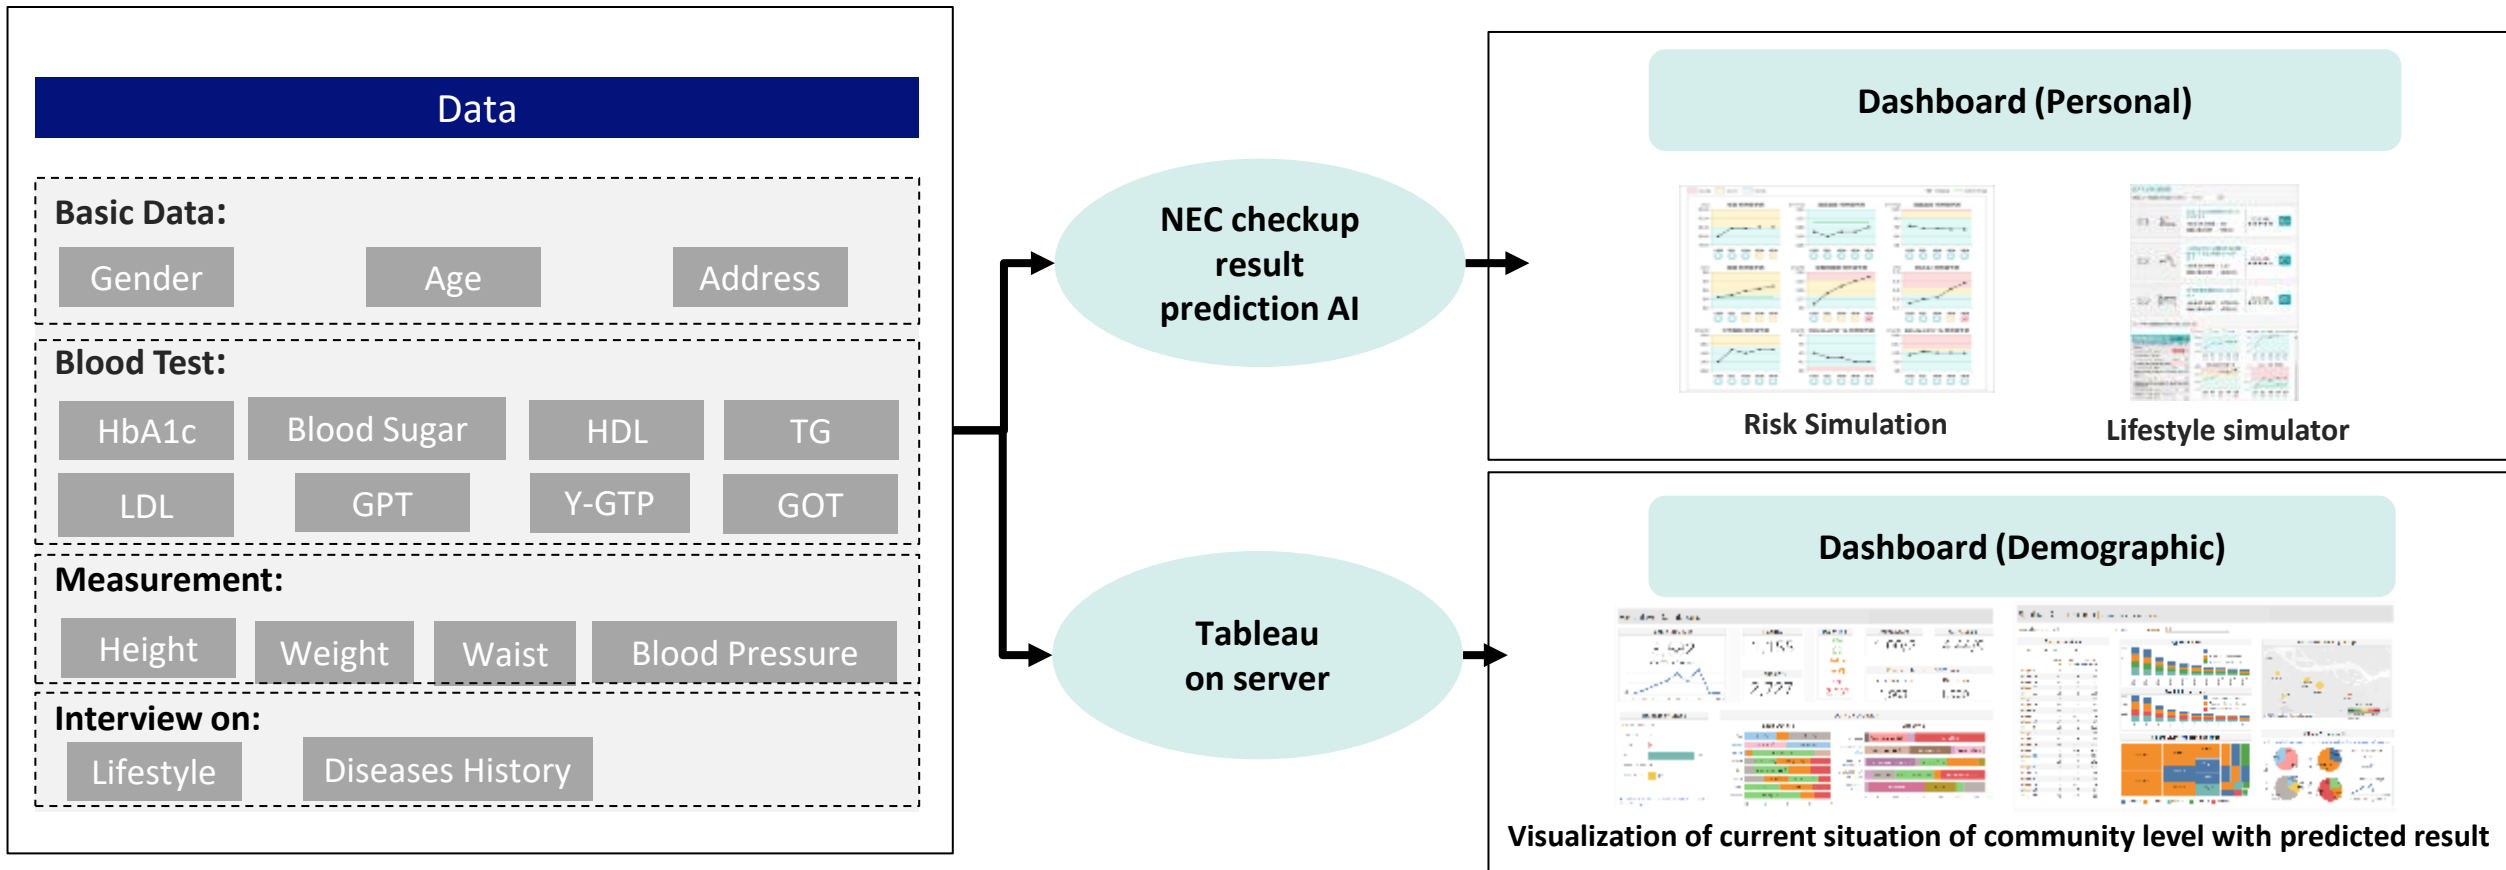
Data

Basic Data:
Gender
Age
Address

Blood Test:
HbA1c
Blood Sugar
HDL
TG
LDL
GPT
Y-GTP
GOT

Measurement:
Height
Weight
Waist
Blood Pressure

Interview on:
Lifestyle
Diseases History

NEC checkup result prediction AI

Tableau on server

Dashboard (Personal)

Risk Simulation

Lifestyle simulator

Dashboard (Demographic)

Visualization of current situation of community level with predicted result